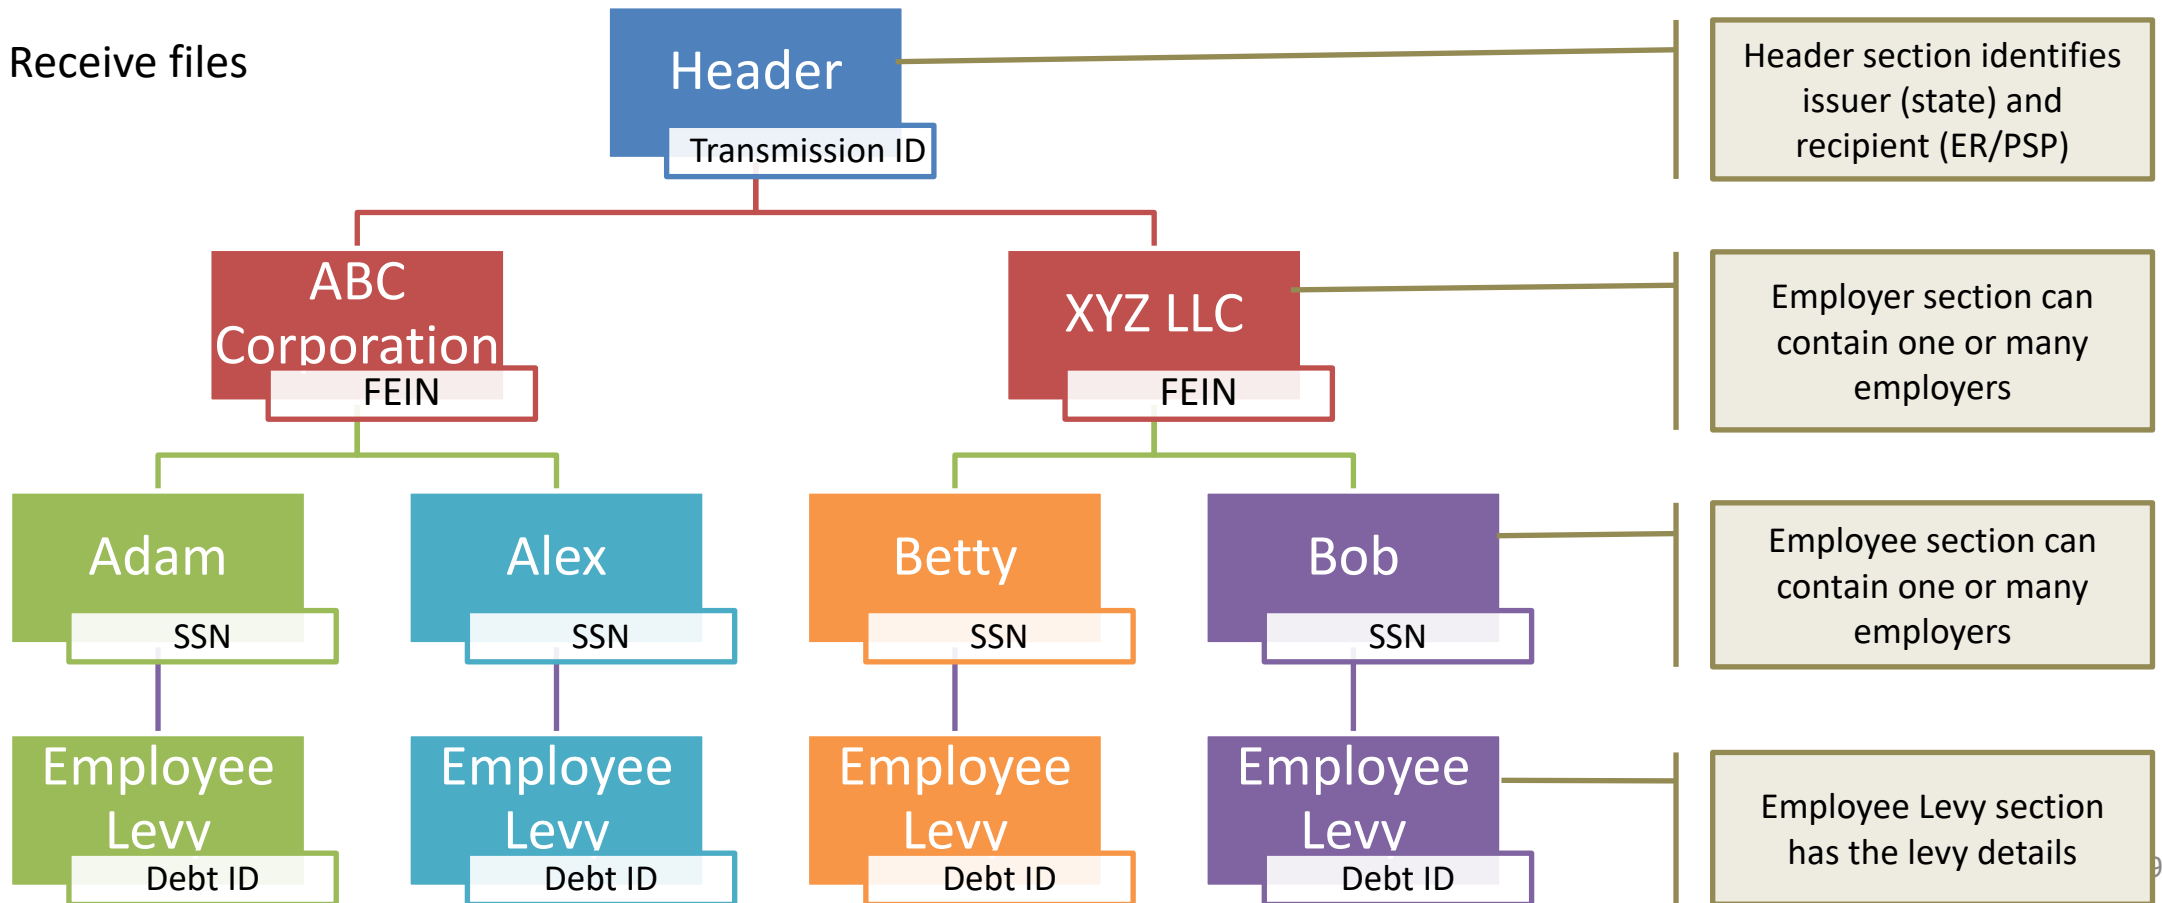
Receive files

Header
Transmission ID

Header section identifies issuer (state) and recipient (ER/PSP)

ABC Corporation
FEIN

XYZ LLC
FEIN

Employer section can contain one or many employers

Adam
SSN

Alex
SSN

Betty
SSN

Bob
SSN

Employee section can contain one or many employers

Employee Levy
Debt ID

Employee Levy
Debt ID

Employee Levy
Debt ID

Employee Levy
Debt ID

Employee Levy section has the levy details